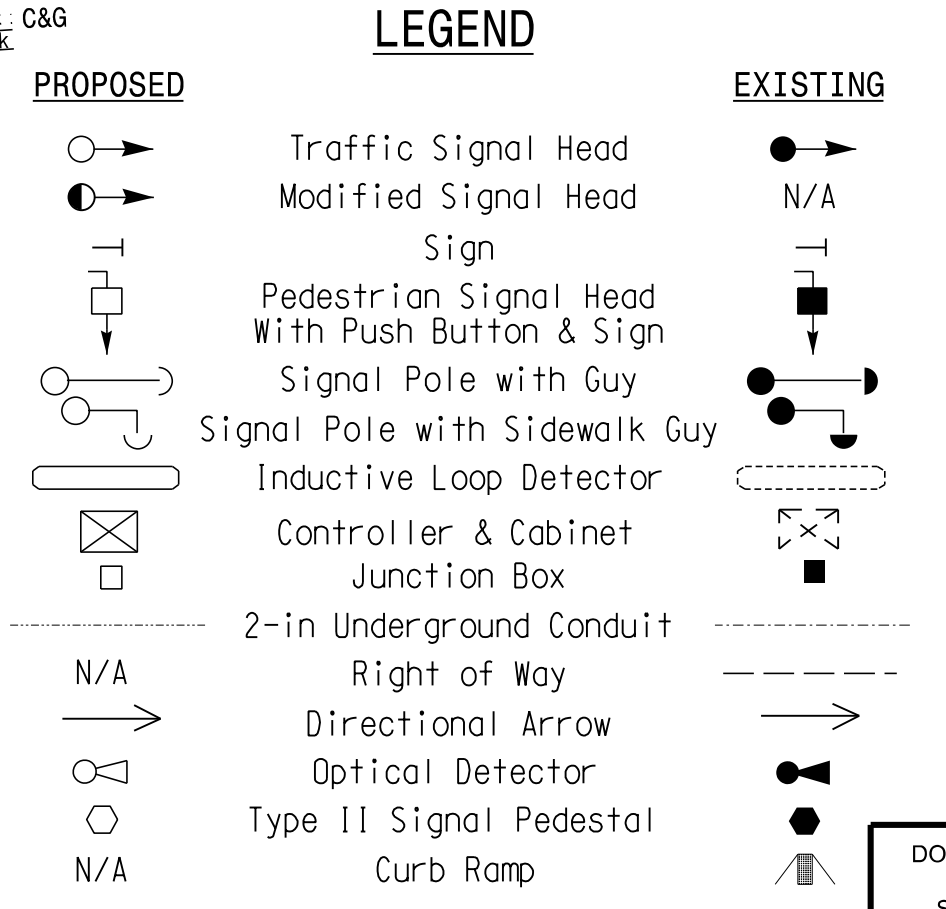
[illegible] C&G

LEGEND

PROPOSED

EXISTING

Traffic Signal Head

Modified Signal Head

N/A

Sign

Pedestrian Signal Head With Push Button & Sign

Signal Pole with Guy

Signal Pole with Sidewalk Guy

Inductive Loop Detector

Controller & Cabinet

Junction Box

2-in Underground Conduit

N/A

Right of Way

Directional Arrow

Optical Detector

Type II Signal Pedestal

N/A

Curb Ramp

DO

S